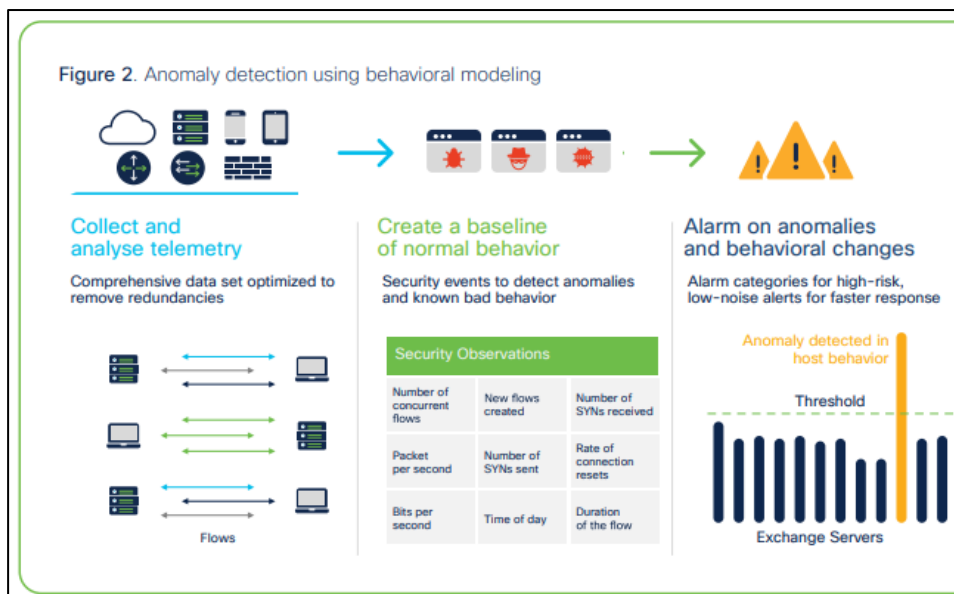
Figure 2. Anomaly detection using behavioral modeling

Collect and analyse telemetry

Comprehensive data set optimized to remove redundancies

Flows

Create a baseline of normal behavior

Security events to detect anomalies and known bad behavior

| Security Observations | | |
|---|---|---|
| Number of concurrent flows | New flows created | Number of SYNs received |
| Packet per second | Number of SYNs sent | Rate of connection resets |
| Bits per second | Time of day | Duration of the flow |

Alarm on anomalies and behavioral changes

Alarm categories for high-risk, low-noise alerts for faster response

Anomaly detected in host behavior

Threshold

Exchange Servers